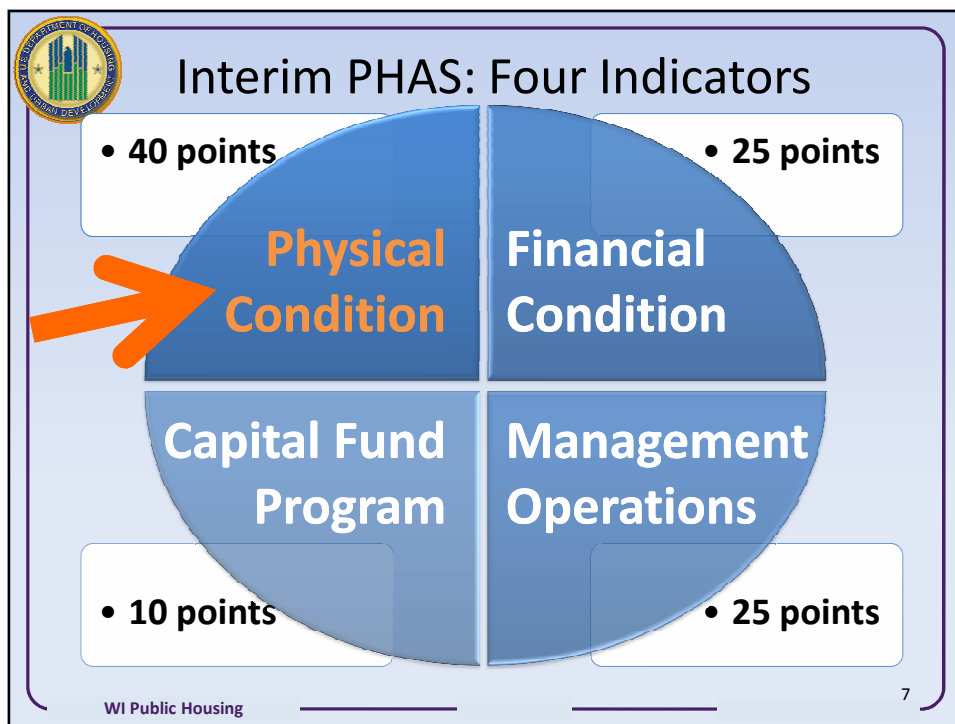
U.S. DEPARTMENT OF HOUSING AND URBAN DEVELOPMENT

Interim PHAS: Four Indicators

• 40 points

• 25 points

Physical Condition

Financial Condition

Capital Fund Program

Management Operations

• 10 points

• 25 points

WI Public Housing

7